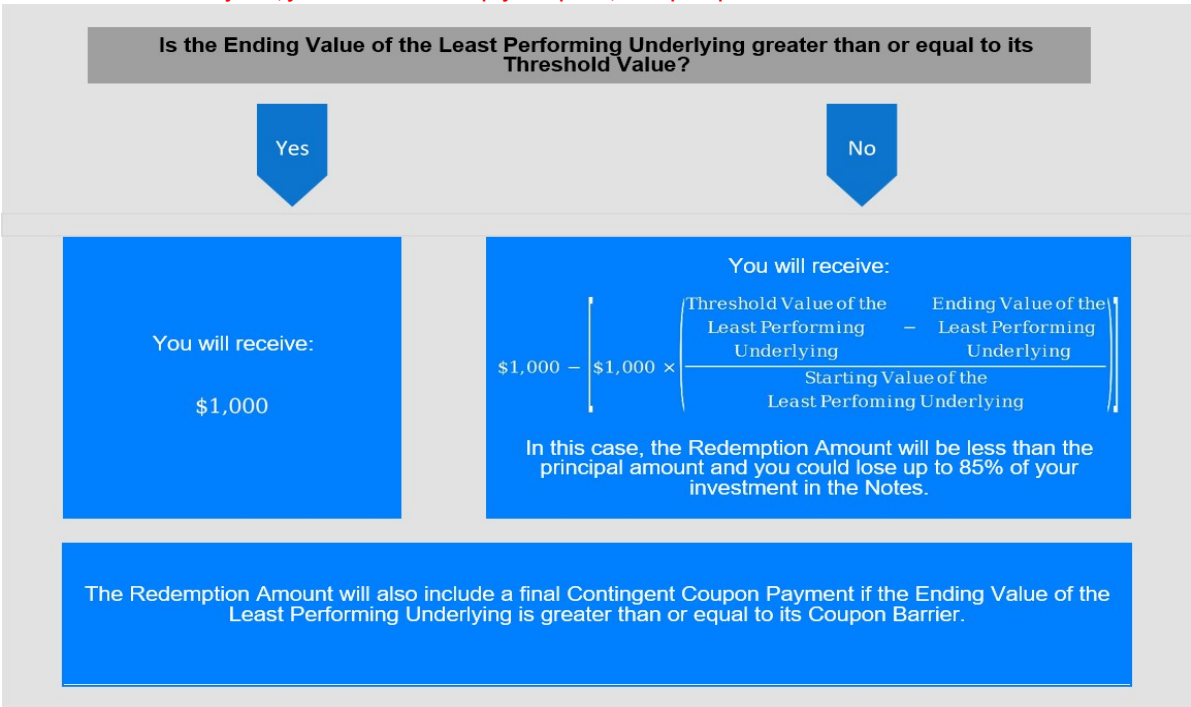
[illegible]

Is the Ending Value of the Least Performing Underlying greater than or equal to its Threshold Value?

Yes

No

You will receive:

\$1,000

You will receive:

$\$1,000 - \left[\$1,000 \times \left(\frac{\text{Threshold Value of the Least Performing Underlying} - \text{Ending Value of the Least Performing Underlying}}{\text{Starting Value of the Least Perfoming Underlying}}\right)\right]$

In this case, the Redemption Amount will be less than the principal amount and you could lose up to 85% of your investment in the Notes.

The Redemption Amount will also include a final Contingent Coupon Payment if the Ending Value of the Least Performing Underlying is greater than or equal to its Coupon Barrier.